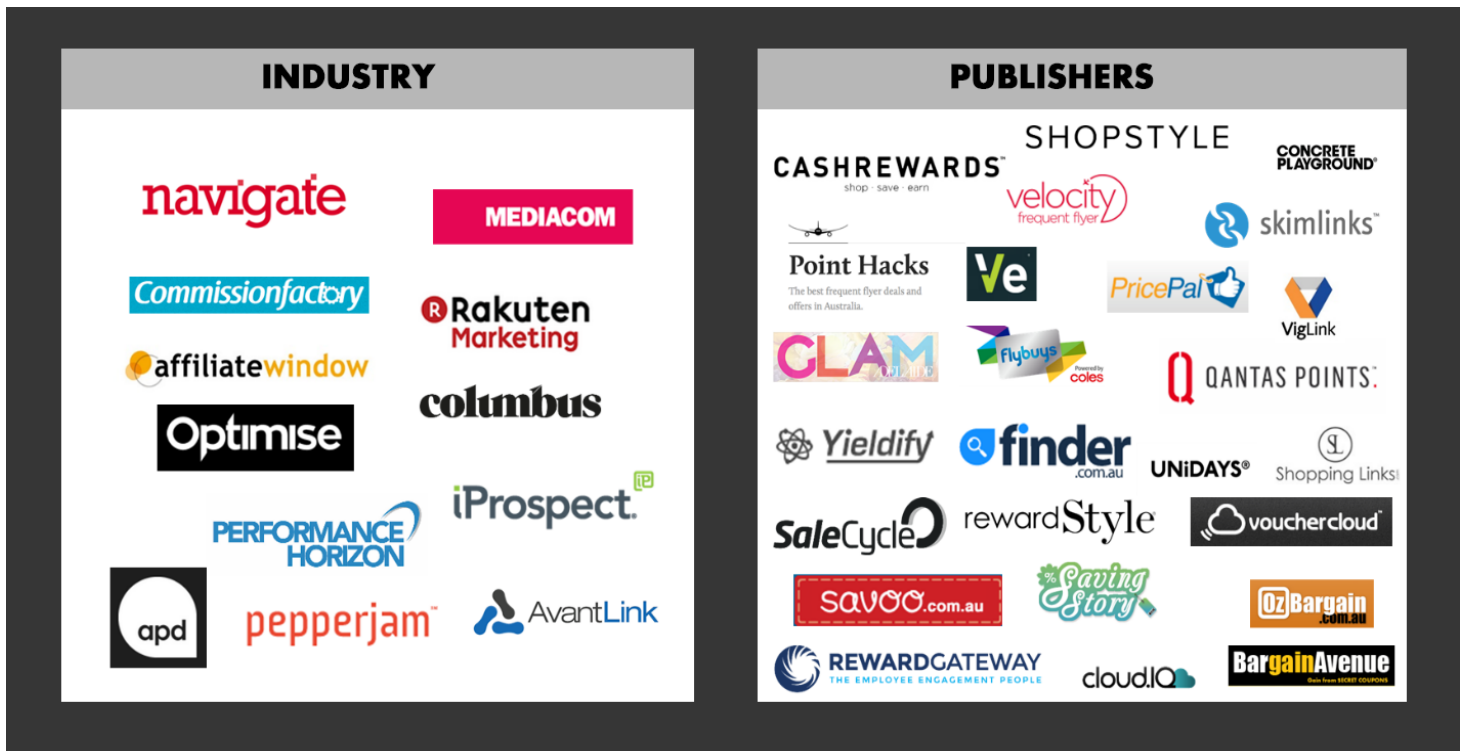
INDUSTRY

navigate

MEDIACOM

Commissionfactory

Rakuten Marketing

affiliatewindow

columbus

Optimise

iProspect.

PERFORMANCE HORIZON

apd

pepperjam

AvantLink

PUBLISHERS

SHOPSTYLE

CASHREWARDS
shop · save · earn

CONCRETE PLAYGROUND

velocity frequent flyer

skimlinks

Point Hacks
The best frequent flyer deals and offers in Australia.

Ve

PricePal

VigLink

GLAM

flybuys
Powered by coles

QANTAS POINTS.

Yieldify

finder.com.au

UNiDAYS®

SL
Shopping Links

SaleCycle

rewardStyle

vouchercloud

savoo.com.au

Saving Story

OzBargain.com.au

REWARDGATEWAY
THE EMPLOYEE ENGAGEMENT PEOPLE

cloud.IQ

BargainAvenue